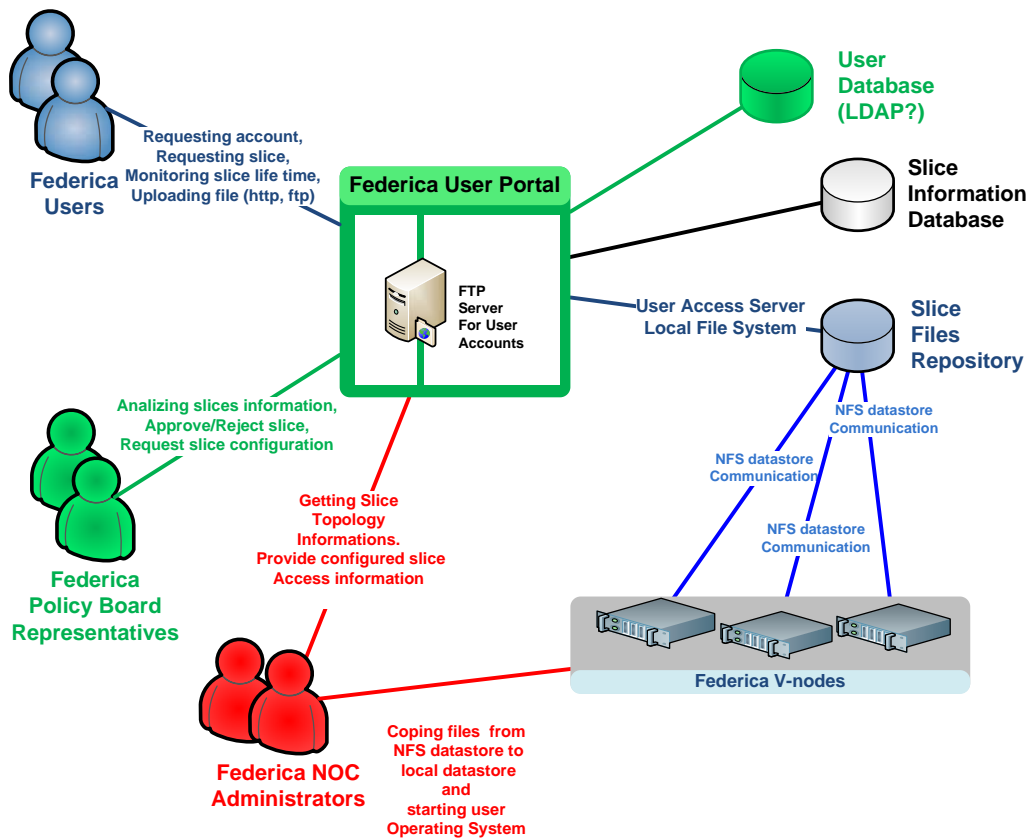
Federica Users

Requesting account, Requesting slice, Monitoring slice life time, Uploading file (http, ftp)

Federica User Portal

FTP Server For User Accounts

User Database (LDAP?)

Slice Information Database

User Access Server Local File System

Slice Files Repository

NFS datastore Communication

NFS datastore Communication

NFS datastore Communication

Analizing slices information, Approve/Reject slice, Request slice configuration

Federica Policy Board Representatives

Getting Slice Topology Informations. Provide configured slice Access information

Federica V-nodes

Federica NOC Administrators

Coping files from NFS datastore to local datastore and starting user Operating System